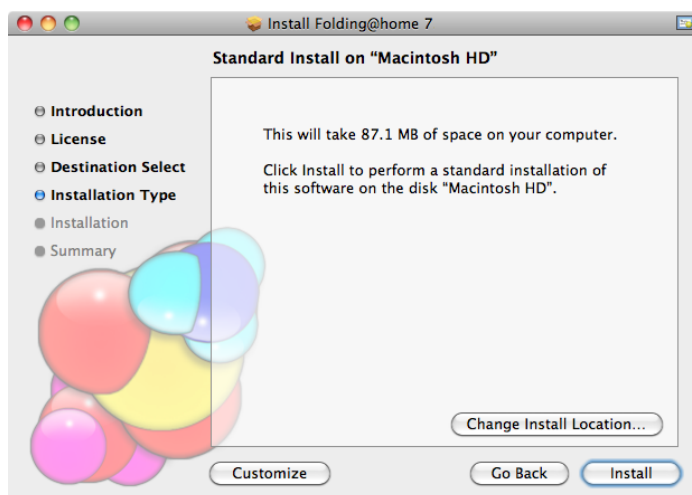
Install Folding@home 7

Standard Install on “Macintosh HD”

Introduction
License
Destination Select
Installation Type
Installation
Summary

This will take 87.1 MB of space on your computer.

Click Install to perform a standard installation of this software on the disk "Macintosh HD".

Change Install Location...

Customize

Go Back

Install